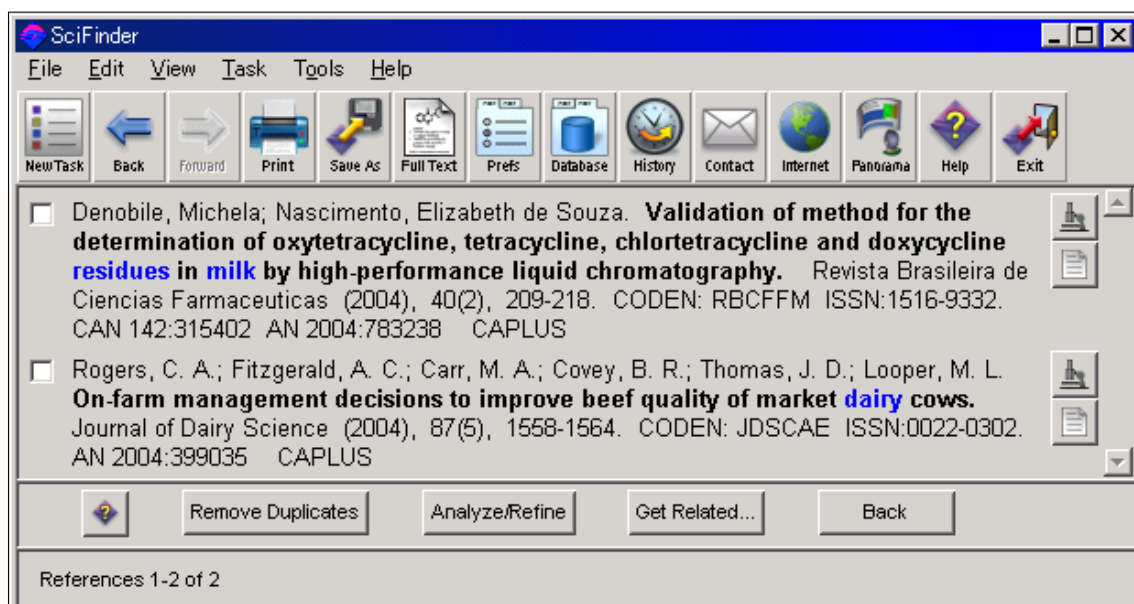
SciFinder

File Edit View Task Tools Help

New Task Back Forward Print Save As Full Text Prefs Database History Contact Internet Panorama Help Exit

Denobile, Michela; Nascimento, Elizabeth de Souza. **Validation of method for the determination of oxytetracycline, tetracycline, chlortetracycline and doxycycline residues in milk by high-performance liquid chromatography.** Revista Brasileira de Ciencias Farmaceuticas (2004), 40(2), 209-218. CODEN: RBCFFM ISSN:1516-9332. CAN 142:315402 AN 2004:783238 CAPLUS

Rogers, C. A.; Fitzgerald, A. C.; Carr, M. A.; Covey, B. R.; Thomas, J. D.; Looper, M. L. **On-farm management decisions to improve beef quality of market dairy cows.** Journal of Dairy Science (2004), 87(5), 1558-1564. CODEN: JDSCAE ISSN:0022-0302. AN 2004:399035 CAPLUS

Remove Duplicates Analyze/Refine Get Related... Back

References 1-2 of 2